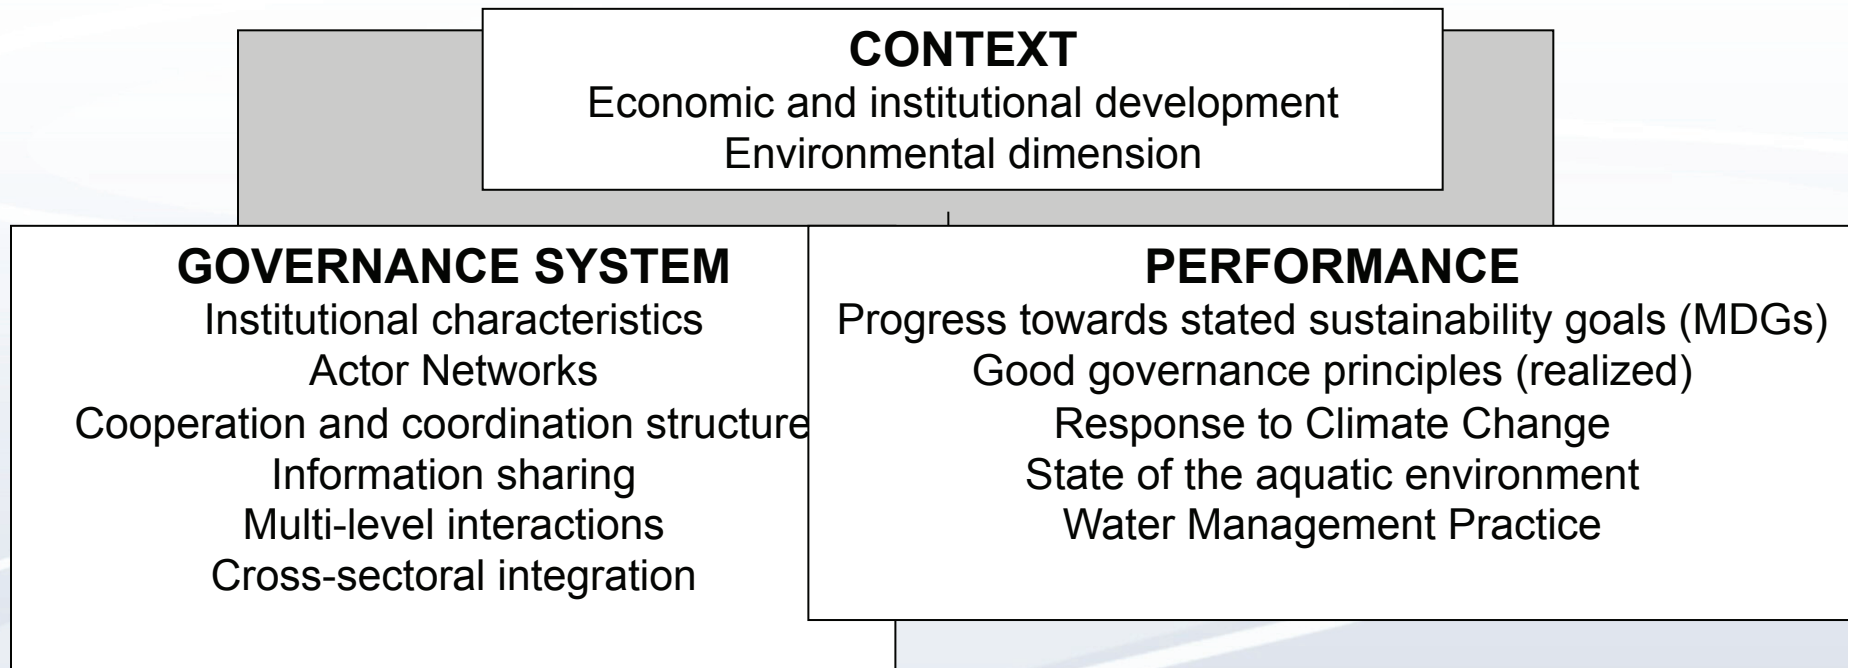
CONTEXT
Economic and institutional development
Environmental dimension

GOVERNANCE SYSTEM
Institutional characteristics
Actor Networks
Cooperation and coordination structure
Information sharing
Multi-level interactions
Cross-sectoral integration

PERFORMANCE
Progress towards stated sustainability goals (MDGs)
Good governance principles (realized)
Response to Climate Change
State of the aquatic environment
Water Management Practice